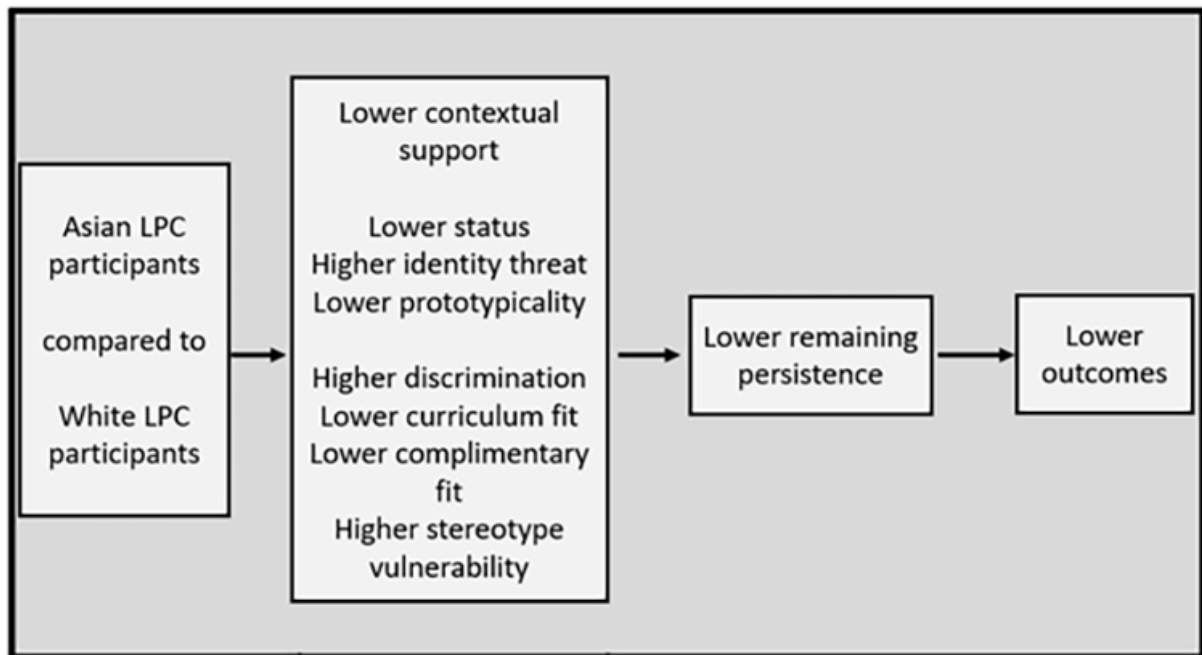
Asian LPC participants

compared to

White LPC participants

Lower contextual support

Lower status
Higher identity threat
Lower prototypicality

Higher discrimination
Lower curriculum fit
Lower complimentary fit
Higher stereotype vulnerability

Lower remaining persistence

Lower outcomes